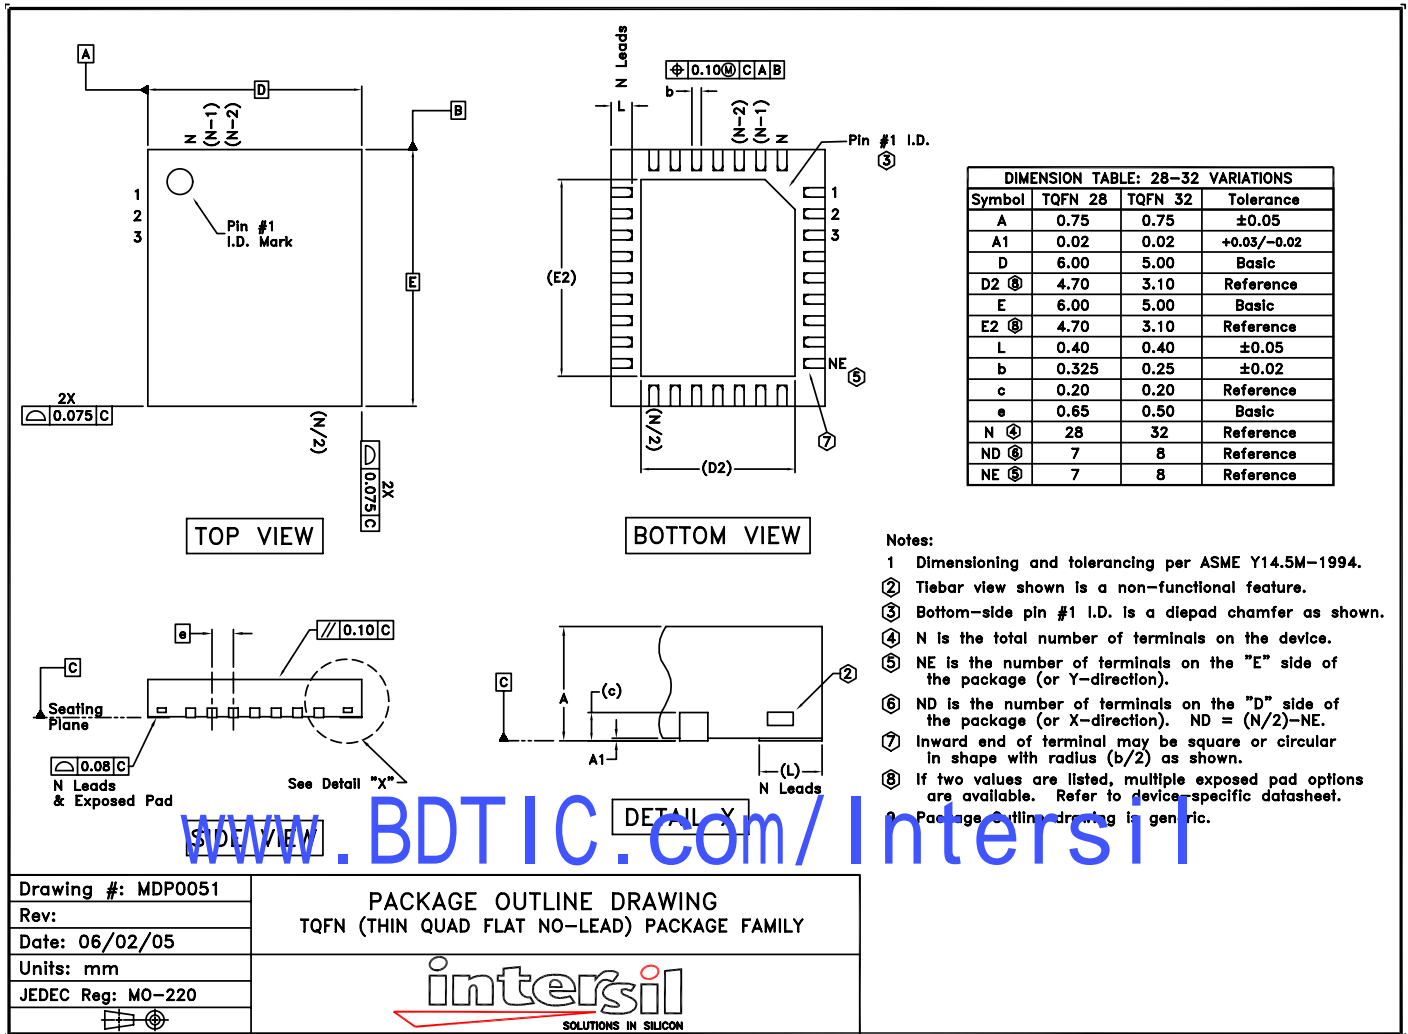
A

D

B

N (N-1) (N-2)

1
2
3

Pin #1
I.D. Mark

E

2X
$\bigcirc$ 0.075 C

(N/2)

$\bigcirc$ 0.075 C
2X

TOP VIEW

N Leads

$\oplus$ 0.10 M C A B

b

L

(N-2) (N-1) N

Pin #1 I.D.
3

1
2
3

(E2)

NE 5

(N/2)

(D2)

7

BOTTOM VIEW

| DIMENSION TABLE: 28-32 VARIATIONS | | | |
|---|---|---|---|
| Symbol | TQFN 28 | TQFN 32 | Tolerance |
| A | 0.75 | 0.75 | ±0.05 |
| A1 | 0.02 | 0.02 | +0.03/-0.02 |
| D | 6.00 | 5.00 | Basic |
| D2 8 | 4.70 | 3.10 | Reference |
| E | 6.00 | 5.00 | Basic |
| E2 8 | 4.70 | 3.10 | Reference |
| L | 0.40 | 0.40 | ±0.05 |
| b | 0.325 | 0.25 | ±0.02 |
| c | 0.20 | 0.20 | Reference |
| e | 0.65 | 0.50 | Basic |
| N 4 | 28 | 32 | Reference |
| ND 6 | 7 | 8 | Reference |
| NE 5 | 7 | 8 | Reference |

Notes:
1 Dimensioning and tolerancing per ASME Y14.5M-1994.
2 Tiebar view shown is a non-functional feature.
3 Bottom-side pin #1 I.D. is a diepad chamfer as shown.
4 N is the total number of terminals on the device.
5 NE is the number of terminals on the "E" side of the package (or Y-direction).
6 ND is the number of terminals on the "D" side of the package (or X-direction). ND = (N/2)-NE.
7 Inward end of terminal may be square or circular in shape with radius (b/2) as shown.
8 If two values are listed, multiple exposed pad options are available. Refer to device-specific datasheet.
9 Package outline drawing is generic.

e

// 0.10 C

C

Seating Plane

0.08 C
N Leads
& Exposed Pad

See Detail "X"

SIDE VIEW

C

A

(c)

A1

2

(L)
N Leads

DETAIL X

www.BDTIC.com/Intersil

Drawing #: MDP0051
Rev:
Date: 06/02/05
Units: mm
JEDEC Reg: MO-220

PACKAGE OUTLINE DRAWING
TQFN (THIN QUAD FLAT NO-LEAD) PACKAGE FAMILY

intersil
SOLUTIONS IN SILICON